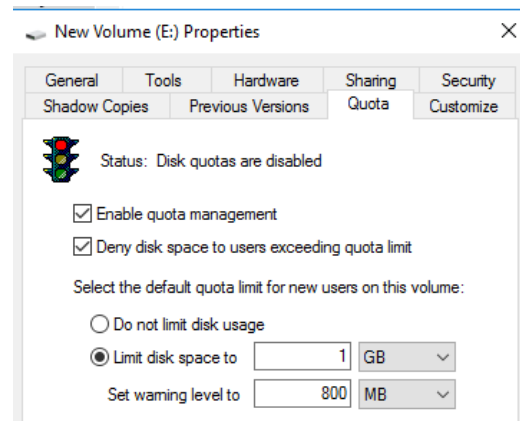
New Volume (E:) Properties

×

General Tools Hardware Sharing Security
Shadow Copies Previous Versions Quota Customize

Status: Disk quotas are disabled

☑ Enable quota management

☑ Deny disk space to users exceeding quota limit

Select the default quota limit for new users on this volume:

○ Do not limit disk usage

◉ Limit disk space to 1 GB

Set warning level to 800 MB